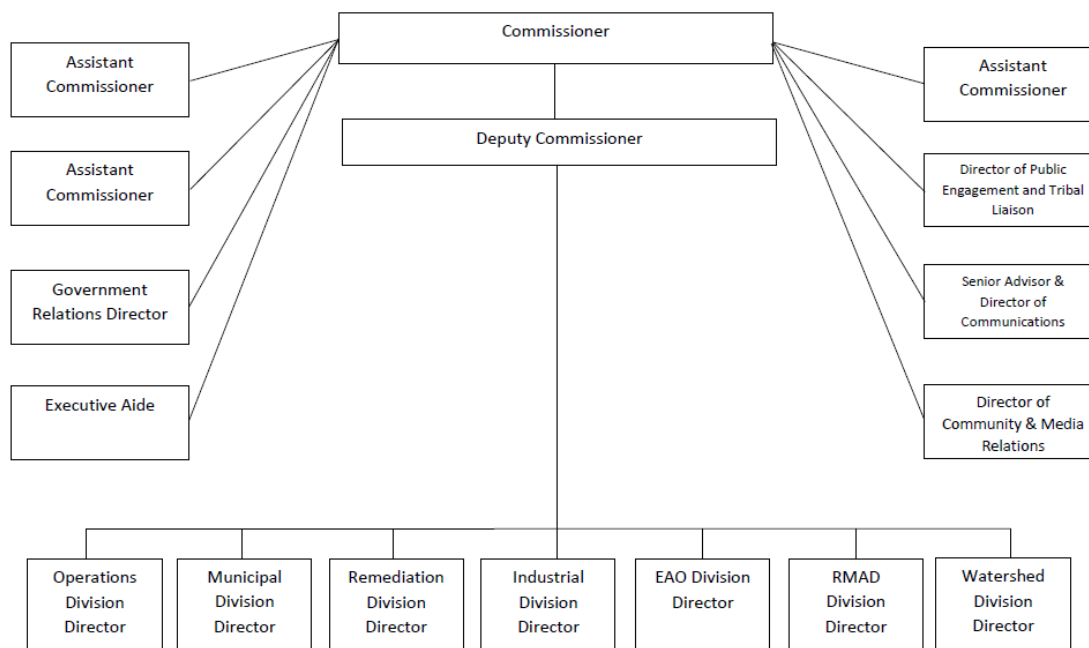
Commissioner

Assistant Commissioner

Assistant Commissioner

Government Relations Director

Executive Aide

Deputy Commissioner

Assistant Commissioner

Director of Public Engagement and Tribal Liaison

Senior Advisor & Director of Communications

Director of Community & Media Relations

Operations Division Director

Municipal Division Director

Remediation Division Director

Industrial Division Director

EAO Division Director

RMAD Division Director

Watershed Division Director